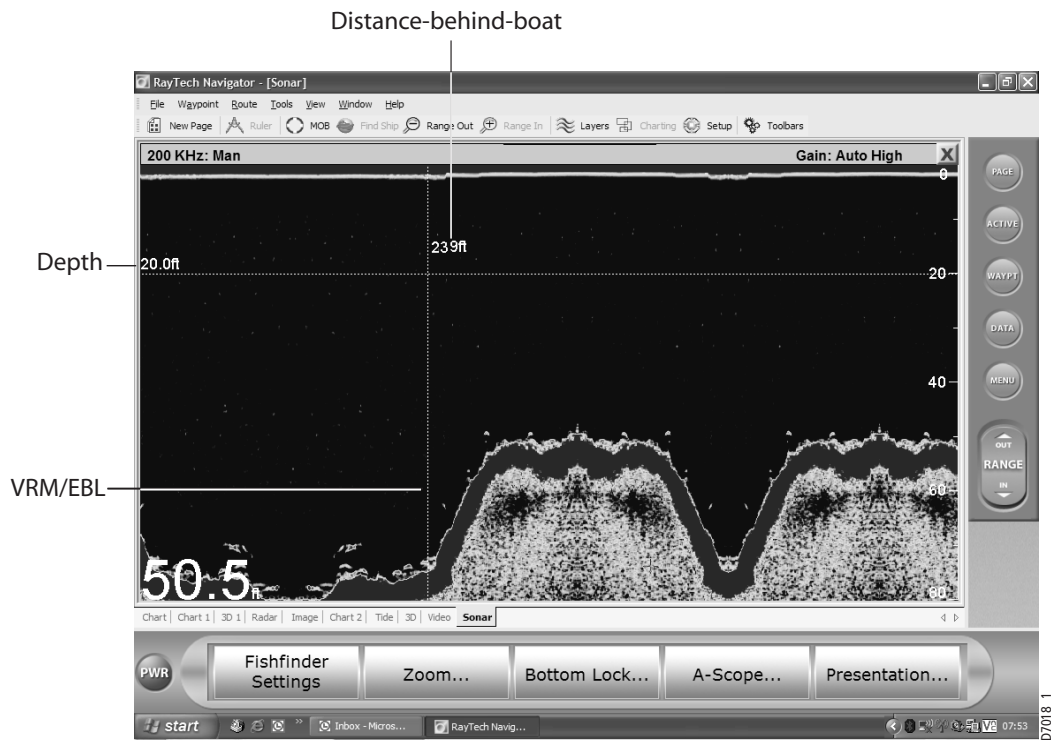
Distance-behind-boat

RayTech Navigator - [Sonar]

File Waypoint Route Tools View Window Help

New Page Ruler MOB Find Ship Range Out Range In Layers Charting Setup Toolbars

200 KHz: Man

Gain: Auto High

X

0

239ft

Depth

20.0ft

20

40

60

80

VRM/EBL

50.5ft

PAGE

ACTIVE

WAYPT

DATA

MENU

OUT

RANGE

IN

Chart | Chart 1 | 3D 1 | Radar | Image | Chart 2 | Tide | 3D | Video | Sonar

PWR

Fishfinder Settings

Zoom...

Bottom Lock...

A-Scope...

Presentation...

start

Inbox - Micros...

RayTech Navig...

07:53

D7018_1